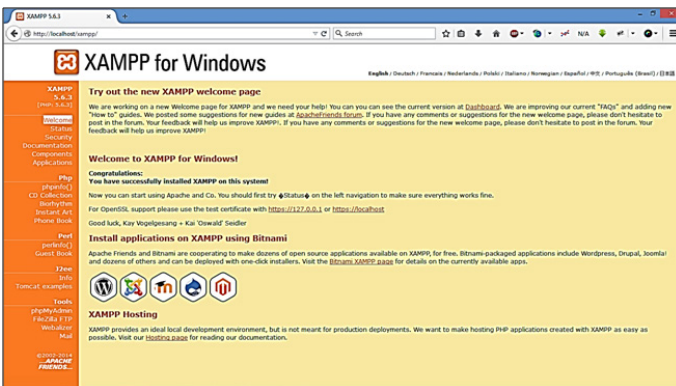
XAMPP 5.6.3

http://localhost/xampp/

Search

N/A

XAMPP for Windows

English / Deutsch / Francais / Nederlands / Polski / Italiano / Norwegian / Español / 中文 / Português (Brasil) / 日本語

XAMPP
5.6.3
[PHP: 5.6.3]

Welcome
Status
Security
Documentation
Components
Applications

PHP
phpinfo()
CD Collection
Biorhythm
Instant Art
Phone Book

Perl
perlinfo()
Guest Book

J2EE
Info
Tomcat examples

Tools
phpMyAdmin
FileZilla FTP
Webalizer
Mail

©2002-2014
...APACHE FRIENDS...

Try out the new XAMPP welcome page

We are working on a new Welcome page for XAMPP and we need your help! You can you can see the current version at Dashboard. We are improving our current "FAQs" and adding new "How to" guides. We posted some suggestions for new guides at ApacheFriends forum. If you have any comments or suggestions for the new welcome page, please don't hesitate to post in the forum. Your feedback will help us improve XAMPP!. If you have any comments or suggestions for the new welcome page, please don't hesitate to post in the forum. Your feedback will help us improve XAMPP!

Welcome to XAMPP for Windows!

Congratulations:
You have successfully installed XAMPP on this system!

Now you can start using Apache and Co. You should first try ◆Status◆ on the left navigation to make sure everything works fine.

For OpenSSL support please use the test certificate with https://127.0.0.1 or https://localhost

Good luck, Kay Vogelgesang + Kai 'Oswald' Seidler

Install applications on XAMPP using Bitnami

Apache Friends and Bitnami are cooperating to make dozens of open source applications available on XAMPP, for free. Bitnami-packaged applications include Wordpress, Drupal, Joomla! and dozens of others and can be deployed with one-click installers. Visit the Bitnami XAMPP page for details on the currently available apps.

XAMPP Hosting

XAMPP provides an ideal local development environment, but is not meant for production deployments. We want to make hosting PHP applications created with XAMPP as easy as possible. Visit our Hosting page for reading our documentation.